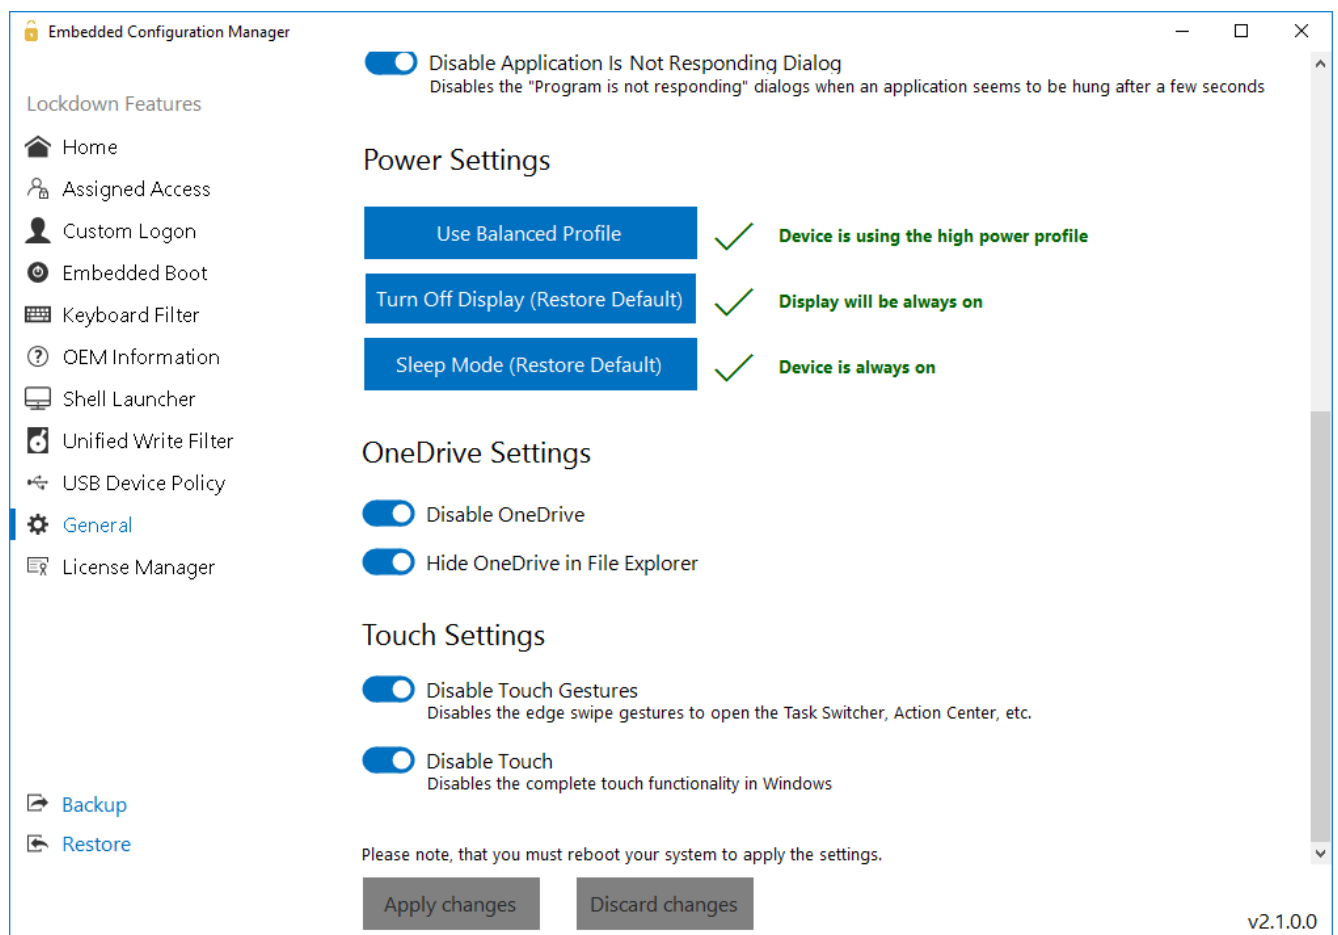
Embedded Configuration Manager

Lockdown Features

Home

Assigned Access

Custom Logon

Embedded Boot

Keyboard Filter

OEM Information

Shell Launcher

Unified Write Filter

USB Device Policy

General

License Manager

Backup

Restore

Disable Application Is Not Responding Dialog
Disables the "Program is not responding" dialogs when an application seems to be hung after a few seconds

Power Settings

Use Balanced Profile

Device is using the high power profile

Turn Off Display (Restore Default)

Display will be always on

Sleep Mode (Restore Default)

Device is always on

OneDrive Settings

Disable OneDrive

Hide OneDrive in File Explorer

Touch Settings

Disable Touch Gestures
Disables the edge swipe gestures to open the Task Switcher, Action Center, etc.

Disable Touch
Disables the complete touch functionality in Windows

Please note, that you must reboot your system to apply the settings.

Apply changes

Discard changes

v2.1.0.0